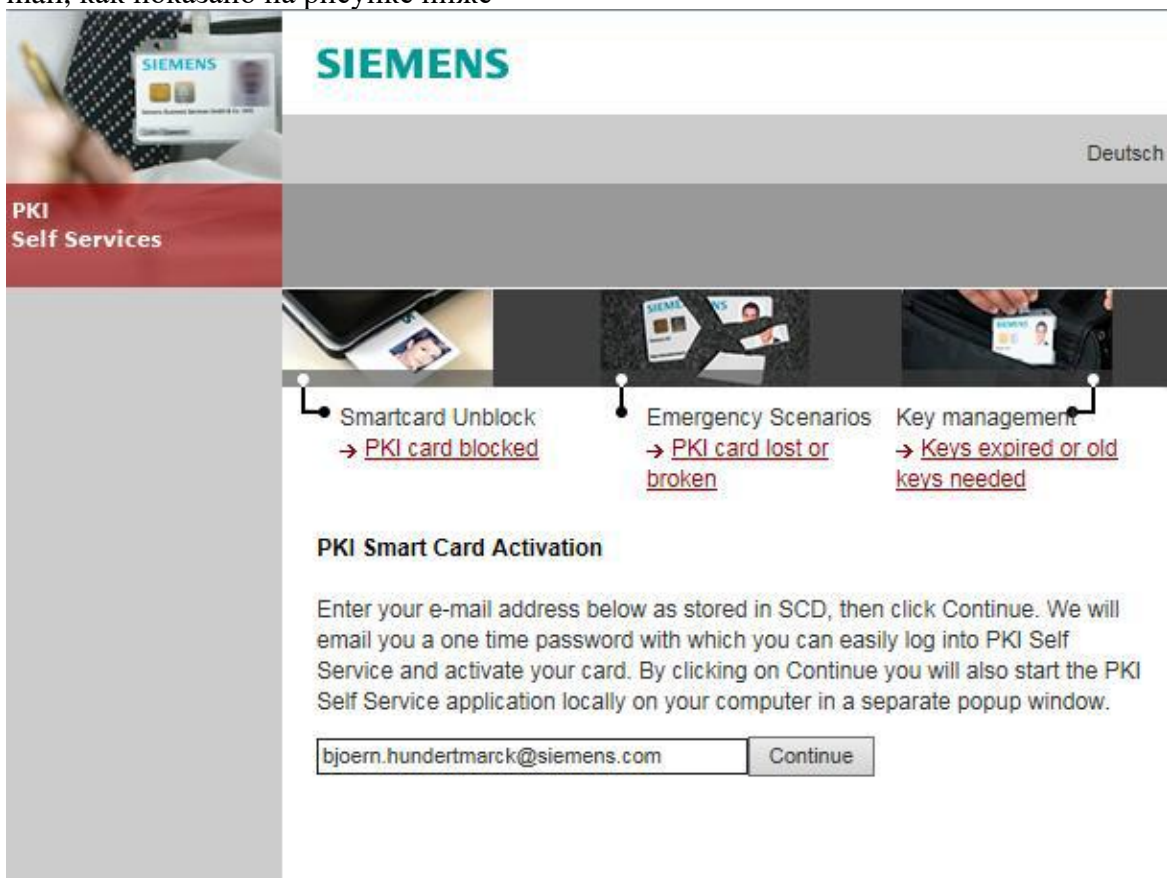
mail, как показано на рисунке ниже

SIEMENS

SIEMENS

Deutsch

PKI
Self Services

SIEMENS

Smartcard Unblock
→ PKI card blocked

Emergency Scenarios
→ PKI card lost or broken

Key management
→ Keys expired or old keys needed

PKI Smart Card Activation

Enter your e-mail address below as stored in SCD, then click Continue. We will email you a one time password with which you can easily log into PKI Self Service and activate your card. By clicking on Continue you will also start the PKI Self Service application locally on your computer in a separate popup window.

bjoern.hundertmarck@siemens.com

Continue